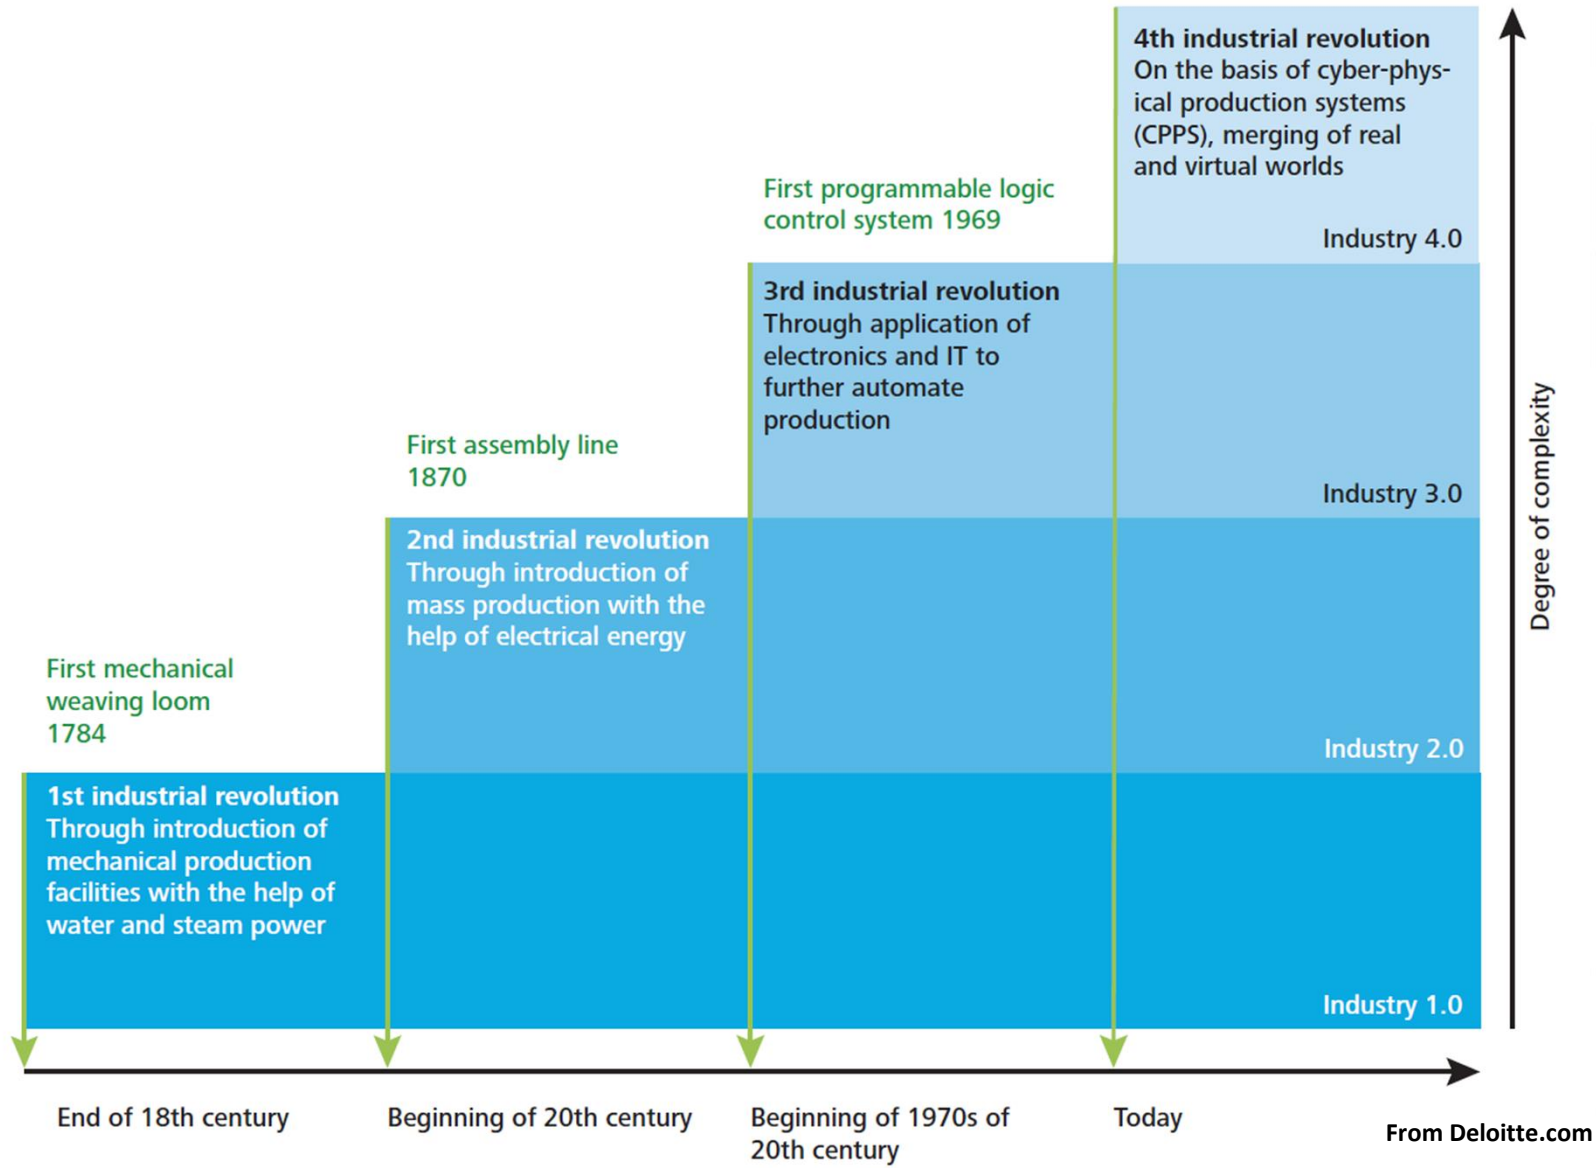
4th industrial revolution
On the basis of cyber-physical production systems (CPPS), merging of real and virtual worlds

Industry 4.0

First programmable logic control system 1969

3rd industrial revolution
Through application of electronics and IT to further automate production

Industry 3.0

First assembly line 1870

2nd industrial revolution
Through introduction of mass production with the help of electrical energy

Industry 2.0

First mechanical weaving loom 1784

1st industrial revolution
Through introduction of mechanical production facilities with the help of water and steam power

Industry 1.0

Degree of complexity

End of 18th century

Beginning of 20th century

Beginning of 1970s of 20th century

Today

From Deloitte.com